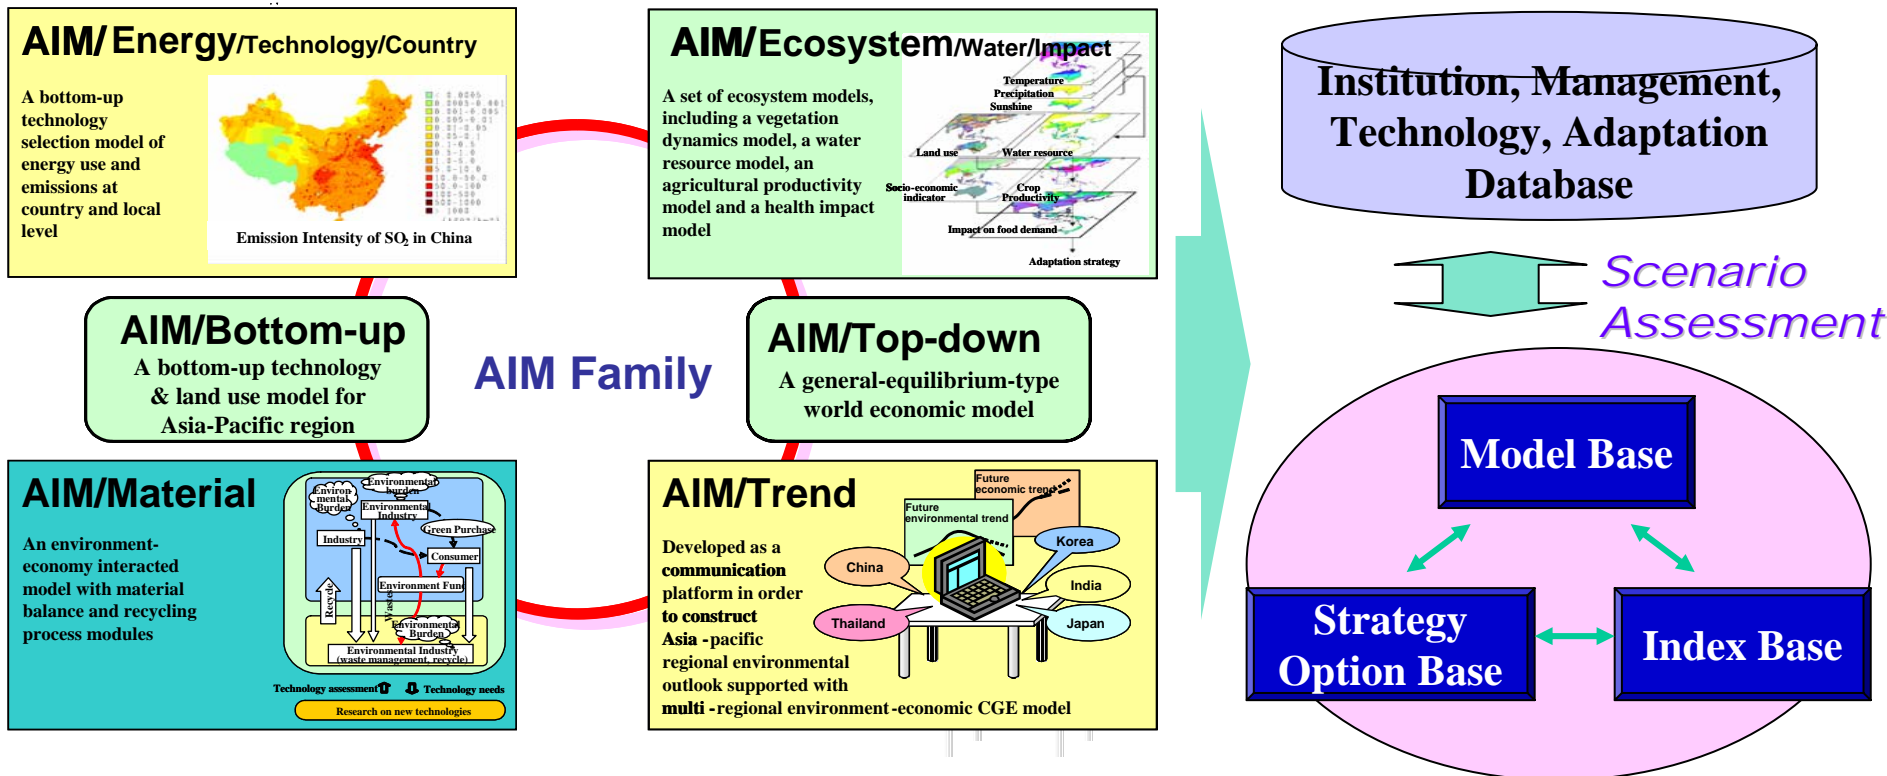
AIM/ Energy/Technology/Country

A bottom-up technology selection model of energy use and emissions at country and local level

Emission Intensity of $SO_2$ in China

AIM/Ecosystem/Water/Impact

A set of ecosystem models, including a vegetation dynamics model, a water resource model, an agricultural productivity model and a health impact model

Temperature
Precipitation
Sunshine
Land use
Water resource
Socio-economic indicator
Crop Productivity
Impact on food demand
Adaptation strategy

Institution, Management, Technology, Adaptation Database

Scenario Assessment

AIM/Bottom-up
A bottom-up technology & land use model for Asia-Pacific region

AIM Family

AIM/Top-down
A general-equilibrium-type world economic model

Model Base

Strategy Option Base

Index Base

AIM/Material

An environment-economy interacted model with material balance and recycling process modules

Environmental burden
Environ mental Burden
Environmental Industry
Green Purchase
Industry
Consumer
Environment Fun
Recycle
Waste
Environmental Burden
Environmental Industry (waste management, recycle)
Technology assessment
Technology needs
Research on new technologies

AIM/Trend

Developed as a communication platform in order to construct Asia -pacific regional environmental outlook supported with multi -regional environment-economic CGE model

Future economic trend
Future environmental trend
China
Korea
India
Thailand
Japan